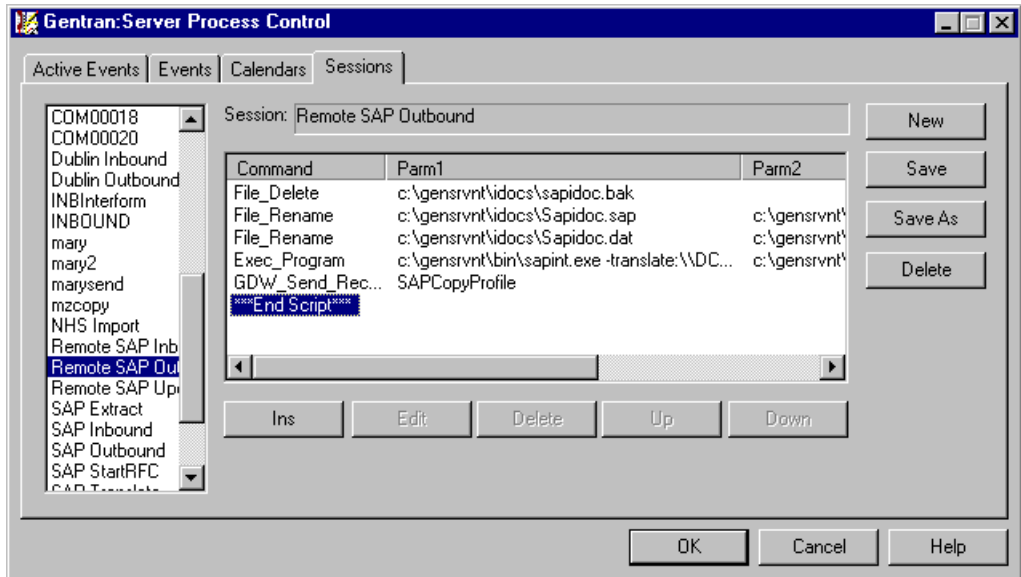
Gentran:Server Process Control

Active Events | Events | Calendars | Sessions

COM00018
COM00020
Dublin Inbound
Dublin Outbound
INBInterform
INBOUND
mary
mary2
marysend
mzcopy
NHS Import
Remote SAP Inb
Remote SAP Out
Remote SAP Up
SAP Extract
SAP Inbound
SAP Outbound
SAP StartRFC
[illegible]

Session: Remote SAP Outbound

| Command | Parm1 | Parm2 |
|---|---|---|
| File_Delete | c:\gensrvnt\idocs\sapidoc.bak | |
| File_Rename | c:\gensrvnt\idocs\Sapidoc.sap | c:\gensrvnt\ |
| File_Rename | c:\gensrvnt\idocs\Sapidoc.dat | c:\gensrvnt\ |
| Exec_Program | c:\gensrvnt\bin\sapint.exe -translate:\\DC... | c:\gensrvnt\ |
| GDW_Send_Rec... | SAPCopyProfile | |
| ***End Script*** | | |

Ins | Edit | Delete | Up | Down

New
Save
Save As
Delete

OK | Cancel | Help